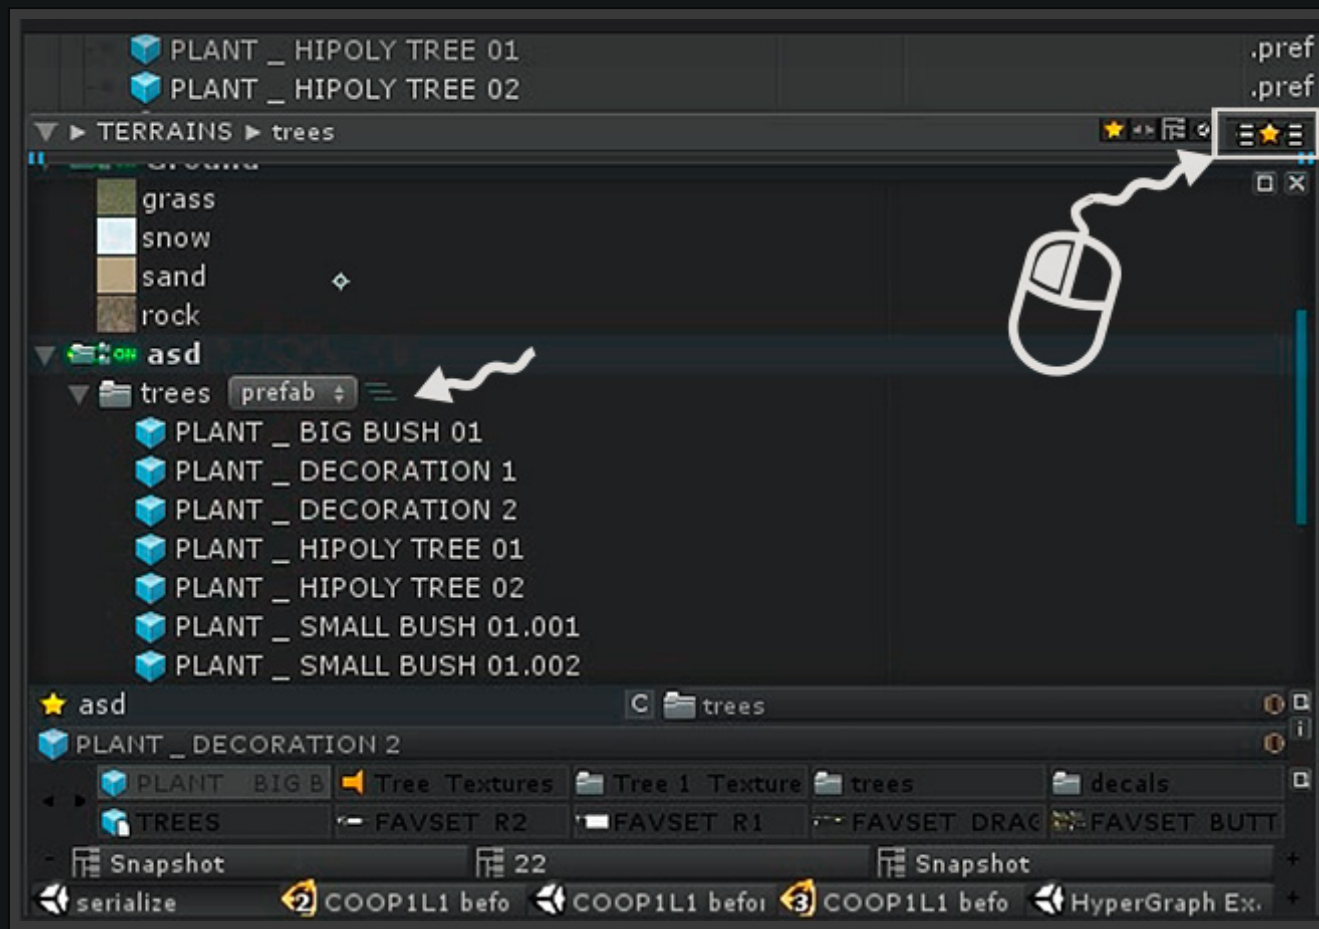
PLANT _ HIPOLY TREE 01 .pref
PLANT _ HIPOLY TREE 02 .pref
TERRAINS ▶ trees
grass
snow
sand
rock
ON asd
trees prefab
PLANT _ BIG BUSH 01
PLANT _ DECORATION 1
PLANT _ DECORATION 2
PLANT _ HIPOLY TREE 01
PLANT _ HIPOLY TREE 02
PLANT _ SMALL BUSH 01.001
PLANT _ SMALL BUSH 01.002
asd C trees
PLANT _ DECORATION 2
PLANT BIG B Tree Textures Tree 1 Texture trees decals
TREES FAVSET R2 FAVSET R1 FAVSET DRAG FAVSET BUTT
Snapshot 22 Snapshot
serialize 2 COOP1L1 befo COOP1L1 befo 3 COOP1L1 befo HyperGraph Ex.